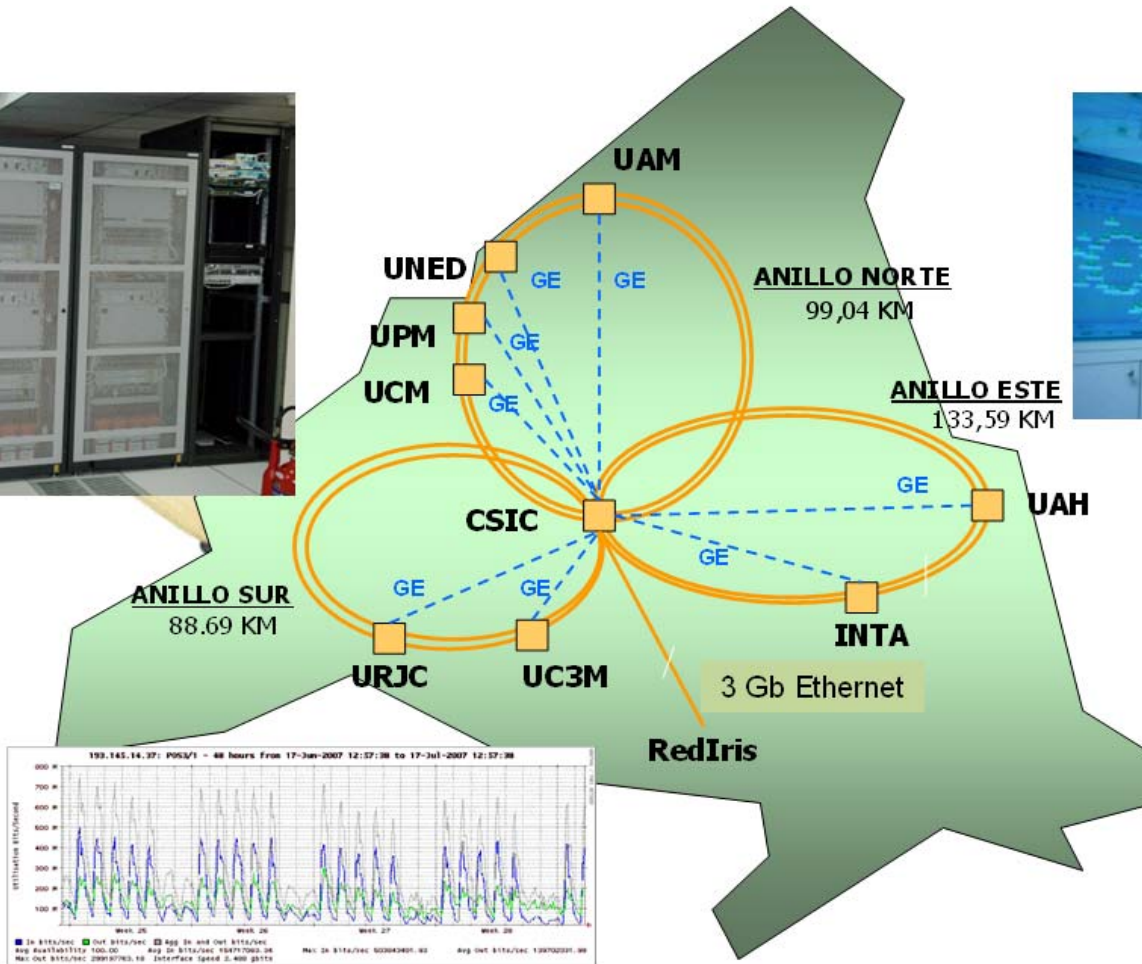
UAM

UNED

GE

GE

ANILLO NORTE
99,04 KM

UPM

GE

UCM

GE

ANILLO ESTE
133,59 KM

GE

UAH

CSIC

GE

ANILLO SUR
88.69 KM

GE

GE

INTA

URJC

UC3M

3 Gb Ethernet

RedIris

193.145.14.37: POS3/1 - 48 hours from 17-Jun-2007 12:57:38 to 17-Jul-2007 12:57:38

Week 25 Week 26 Week 27 Week 28

In bits/sec Out bits/sec Agg In and Out bits/sec
Avg Availability 100.00 Avg In bits/sec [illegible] Max In bits/sec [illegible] Avg Out bits/sec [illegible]
Max Out bits/sec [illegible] Interface Speed 2.488 gbits